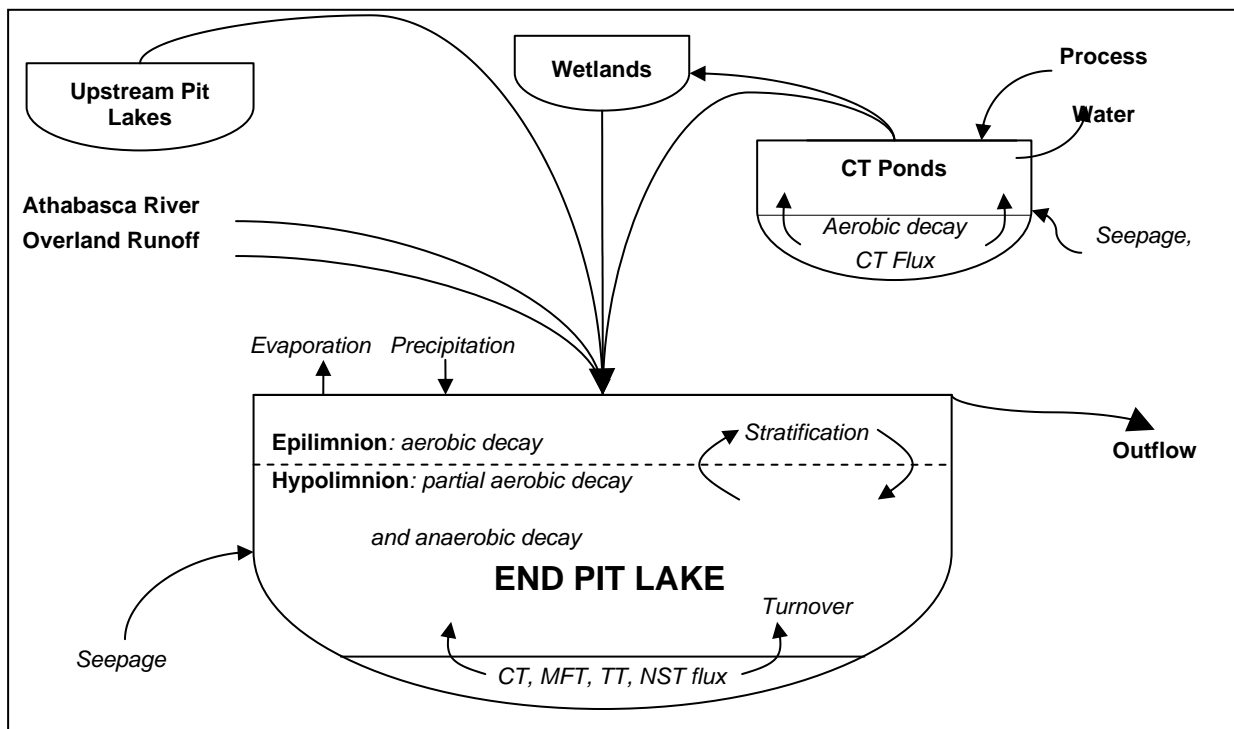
Upstream Pit Lakes

Wetlands

Process

Water

CT Ponds

Aerobic decay

CT Flux

Seepage,

Athabasca River

Overland Runoff

Evaporation

Precipitation

Epilimnion: aerobic decay

Stratification

Outflow

Hypolimnion: partial aerobic decay

and anaerobic decay

END PIT LAKE

Turnover

Seepage

CT, MFT, TT, NST flux